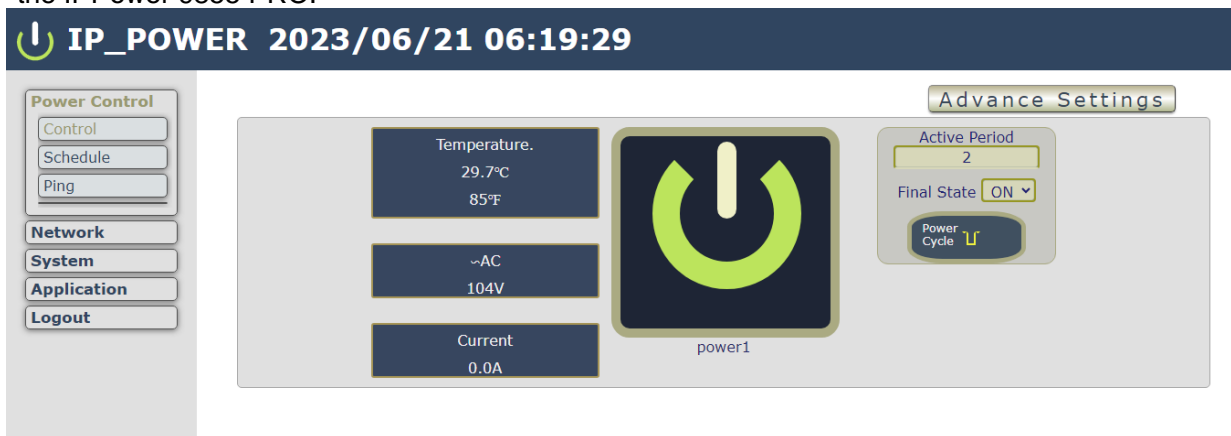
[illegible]

IP_POWER 2023/06/21 06:19:29

Power Control
Control
Schedule
Ping
Network
System
Application
Logout

Advance Settings

Temperature.
29.7℃
85℉

∼AC
104V

Current
0.0A

power1

Active Period
2
Final State ON

Power Cycle